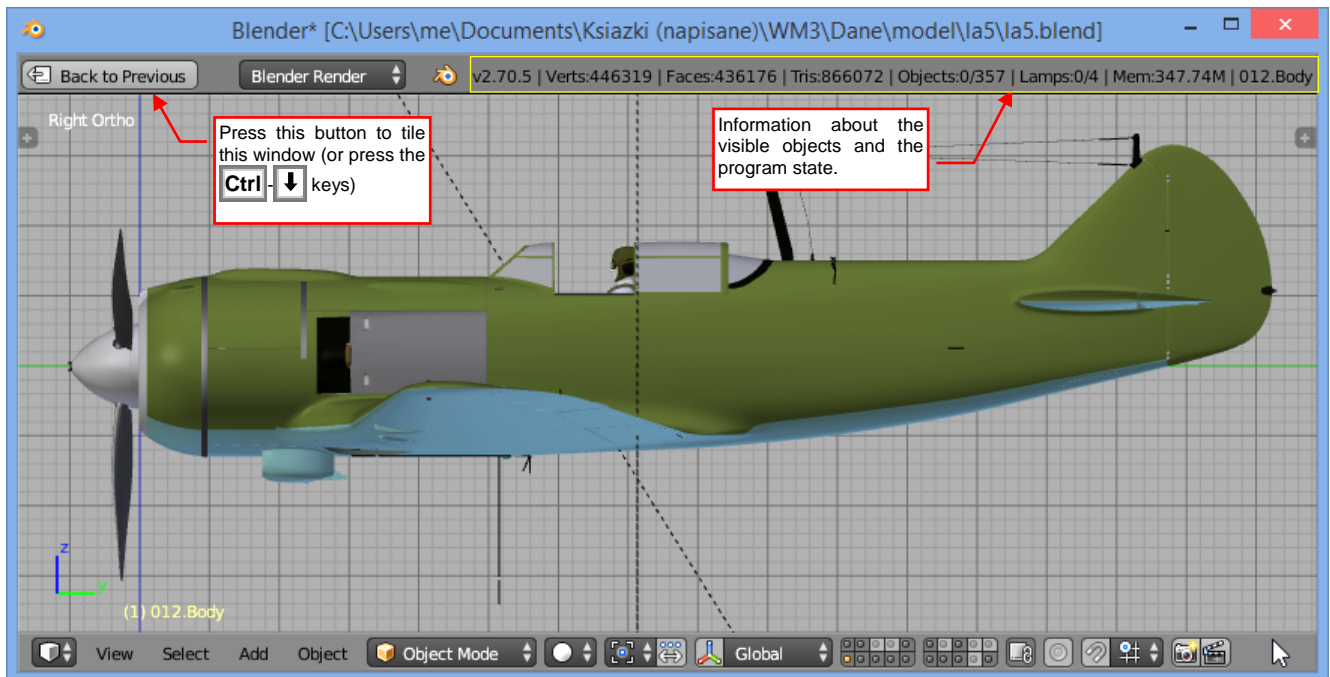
Blender* [C:\Users\me\Documents\Ksiazki (napisane)\WM3\Dane\model\la5\la5.blend]

Back to Previous

Blender Render

v2.70.5 | Verts:446319 | Faces:436176 | Tris:866072 | Objects:0/357 | Lamps:0/4 | Mem:347.74M | 012.Body

Right Ortho

Press this button to tile this window (or press the Ctrl - ↓ keys)

Information about the visible objects and the program state.

z

y

(1) 012.Body

View Select Add Object Object Mode Global